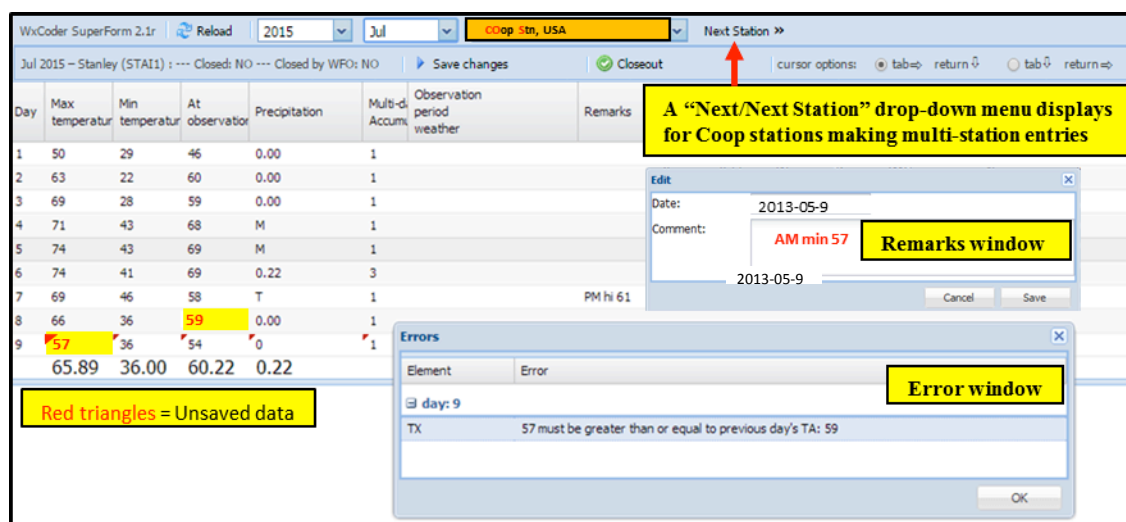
WxCoder SuperForm 2.1r | Reload | 2015 | Jul | COop Stn, USA | Next Station »

Jul 2015 – Stanley (STAI1) : --- Closed: NO --- Closed by WFO: NO | Save changes | Closeout | cursor options: tab⇨ return⇩ | tab⇩ return⇨

| Day | Max temperatur | Min temperatur | At observatior | Precipitation | Multi-d Accumu | Observation period weather | Remarks |
|---|---|---|---|---|---|---|---|
| 1 | 50 | 29 | 46 | 0.00 | 1 | | |
| 2 | 63 | 22 | 60 | 0.00 | 1 | | |
| 3 | 69 | 28 | 59 | 0.00 | 1 | | |
| 4 | 71 | 43 | 68 | M | 1 | | |
| 5 | 74 | 43 | 69 | M | 1 | | |
| 6 | 74 | 41 | 69 | 0.22 | 3 | | |
| 7 | 69 | 46 | 58 | T | 1 | | PM hi 61 |
| 8 | 66 | 36 | 59 | 0.00 | 1 | | |
| 9 | 57 | 36 | 54 | 0 | 1 | | |
| | 65.89 | 36.00 | 60.22 | 0.22 | | | |

A "Next/Next Station" drop-down menu displays for Coop stations making multi-station entries

Edit
Date: 2013-05-9
Comment: AM min 57
Remarks window
2013-05-9
Cancel Save

Errors
Element | Error
day: 9
TX | 57 must be greater than or equal to previous day's TA: 59
Error window
OK

Red triangles = Unsaved data